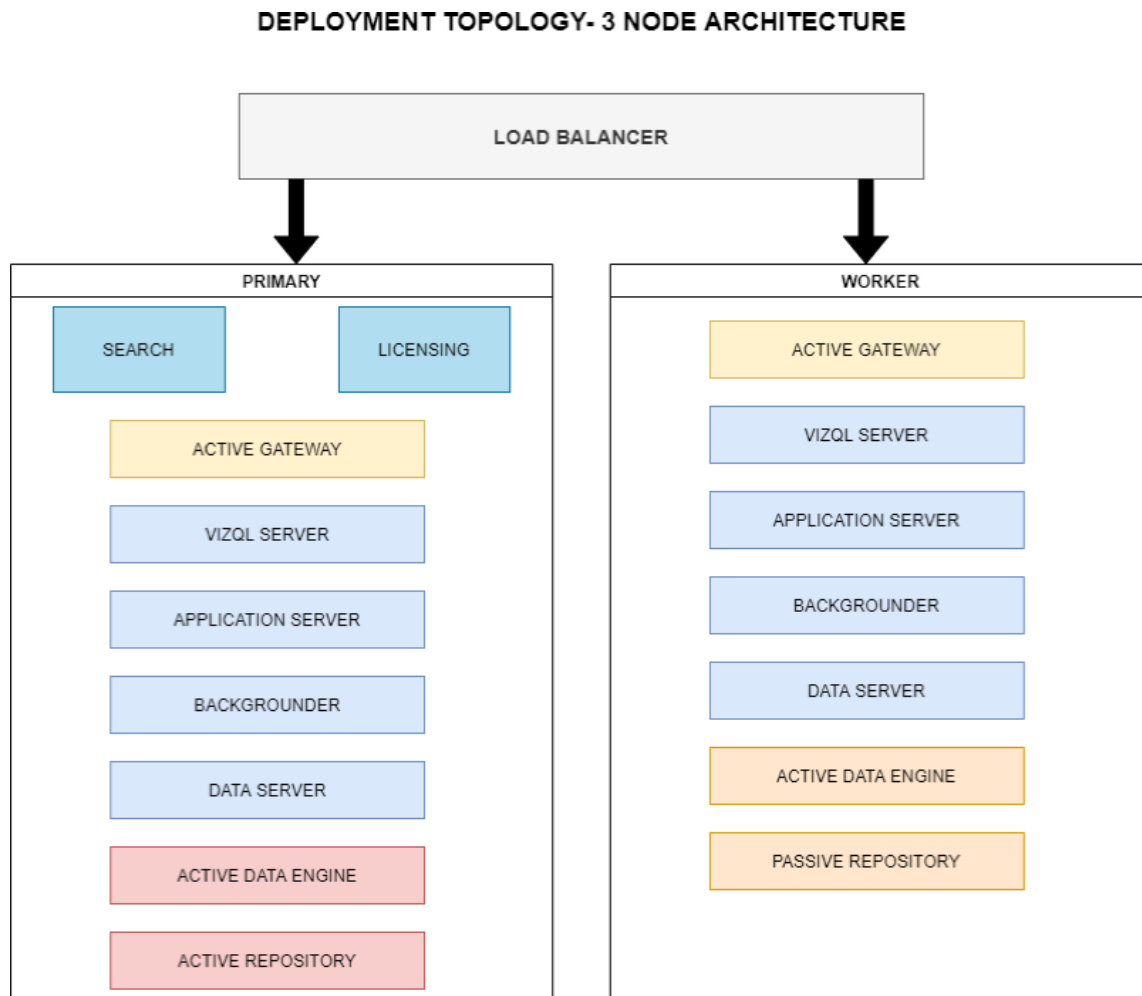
DEPLOYMENT TOPOLOGY- 3 NODE ARCHITECTURE

LOAD BALANCER

PRIMARY

SEARCH

LICENSING

ACTIVE GATEWAY

VIZQL SERVER

APPLICATION SERVER

BACKGROUNDER

DATA SERVER

ACTIVE DATA ENGINE

ACTIVE REPOSITORY

WORKER

ACTIVE GATEWAY

VIZQL SERVER

APPLICATION SERVER

BACKGROUNDER

DATA SERVER

ACTIVE DATA ENGINE

PASSIVE REPOSITORY